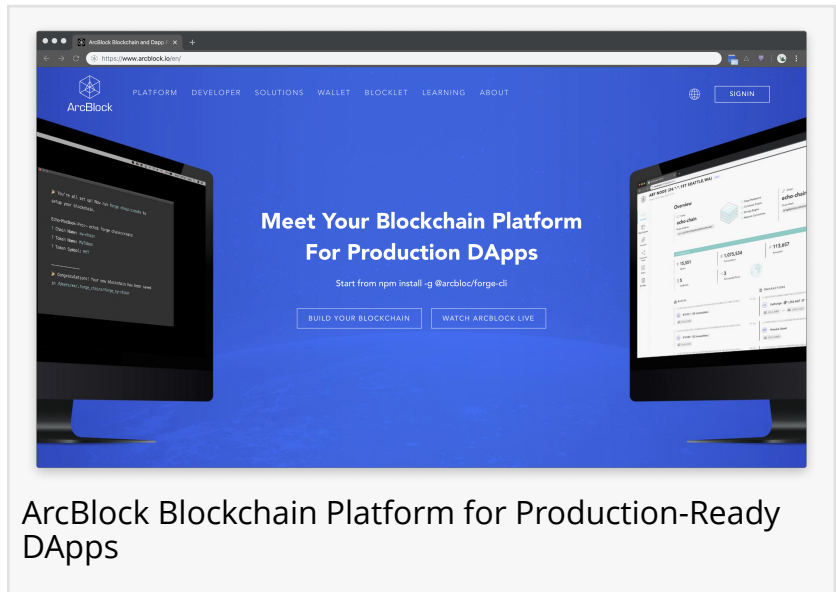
ArcBlock Blockchain and Dapp
https://www.arcblock.io/en/

ArcBlock

PLATFORM DEVELOPER SOLUTIONS WALLET BLOCKLET LEARNING ABOUT

SIGNIN

Meet Your Blockchain Platform For Production DApps

Start from npm install -g @arcbloc/forge-cli

BUILD YOUR BLOCKCHAIN

WATCH ARCBLOCK LIVE

Overview

echo-chain

ArcBlock Blockchain Platform for Production-Ready DApps